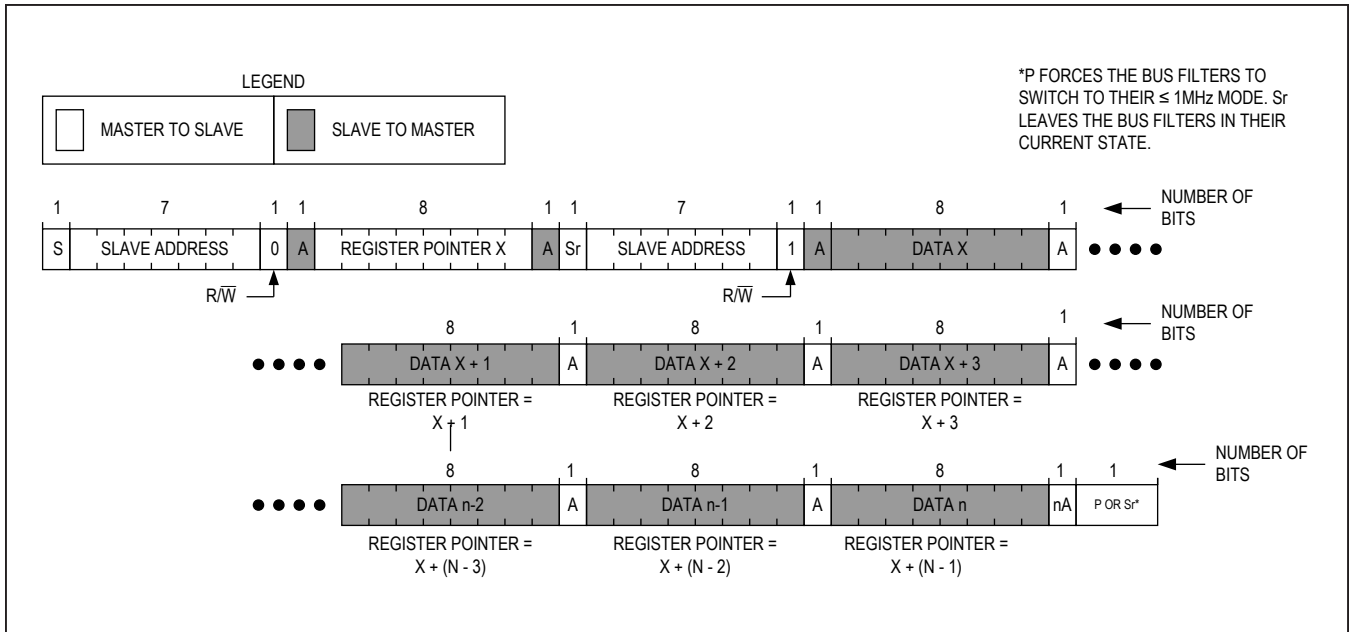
LEGEND

| MASTER TO SLAVE | SLAVE TO MASTER |
|---|---|

*P FORCES THE BUS FILTERS TO SWITCH TO THEIR ≤ 1MHz MODE. Sr LEAVES THE BUS FILTERS IN THEIR CURRENT STATE.

1 7 1 1 8 1 1 7 1 1 8 1 NUMBER OF BITS

S SLAVE ADDRESS 0 A REGISTER POINTER X A Sr SLAVE ADDRESS 1 A DATA X A ● ● ● ●

$R/\overline{W}$ $R/\overline{W}$

8 1 8 1 8 1 NUMBER OF BITS

● ● ● ● DATA X + 1 A DATA X + 2 A DATA X + 3 A ● ● ● ●

REGISTER POINTER = X + 1 REGISTER POINTER = X + 2 REGISTER POINTER = X + 3

8 1 8 1 8 1 1 NUMBER OF BITS

● ● ● ● DATA n-2 A DATA n-1 A DATA n nA P OR Sr*

REGISTER POINTER = X + (N - 3) REGISTER POINTER = X + (N - 2) REGISTER POINTER = X + (N - 1)